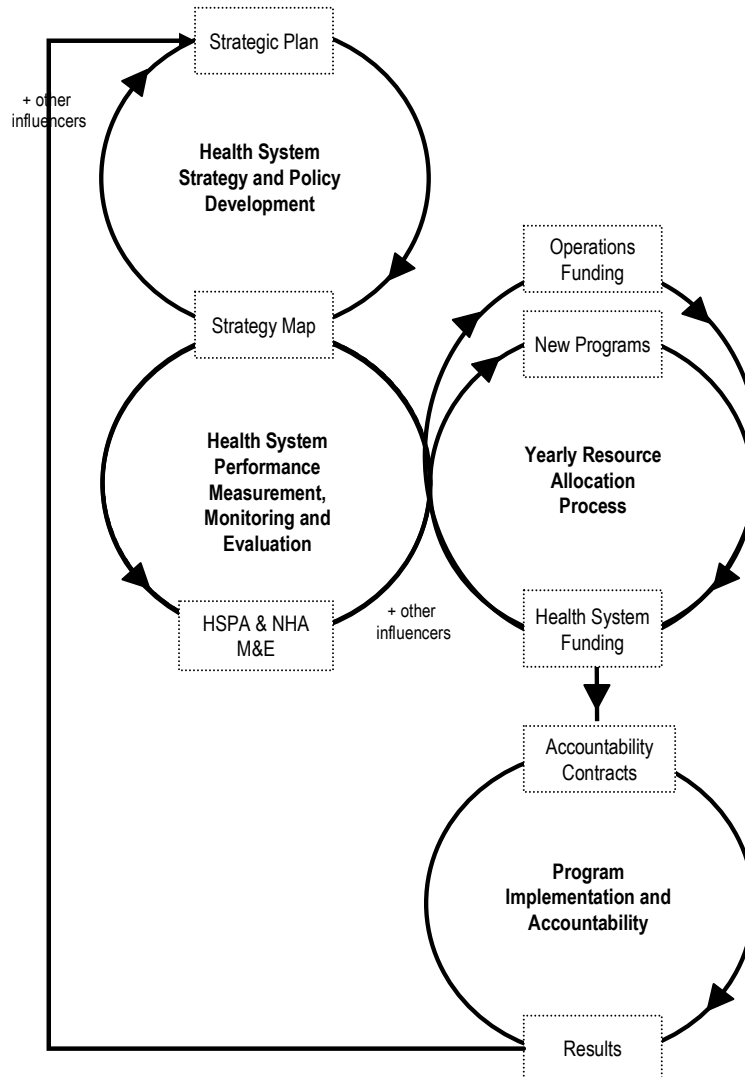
Strategic Plan

+ other influencers

Health System Strategy and Policy Development

Strategy Map

Health System Performance Measurement, Monitoring and Evaluation

HSPA & NHA M&E

+ other influencers

Operations Funding

New Programs

Yearly Resource Allocation Process

Health System Funding

Accountability Contracts

Program Implementation and Accountability

Results